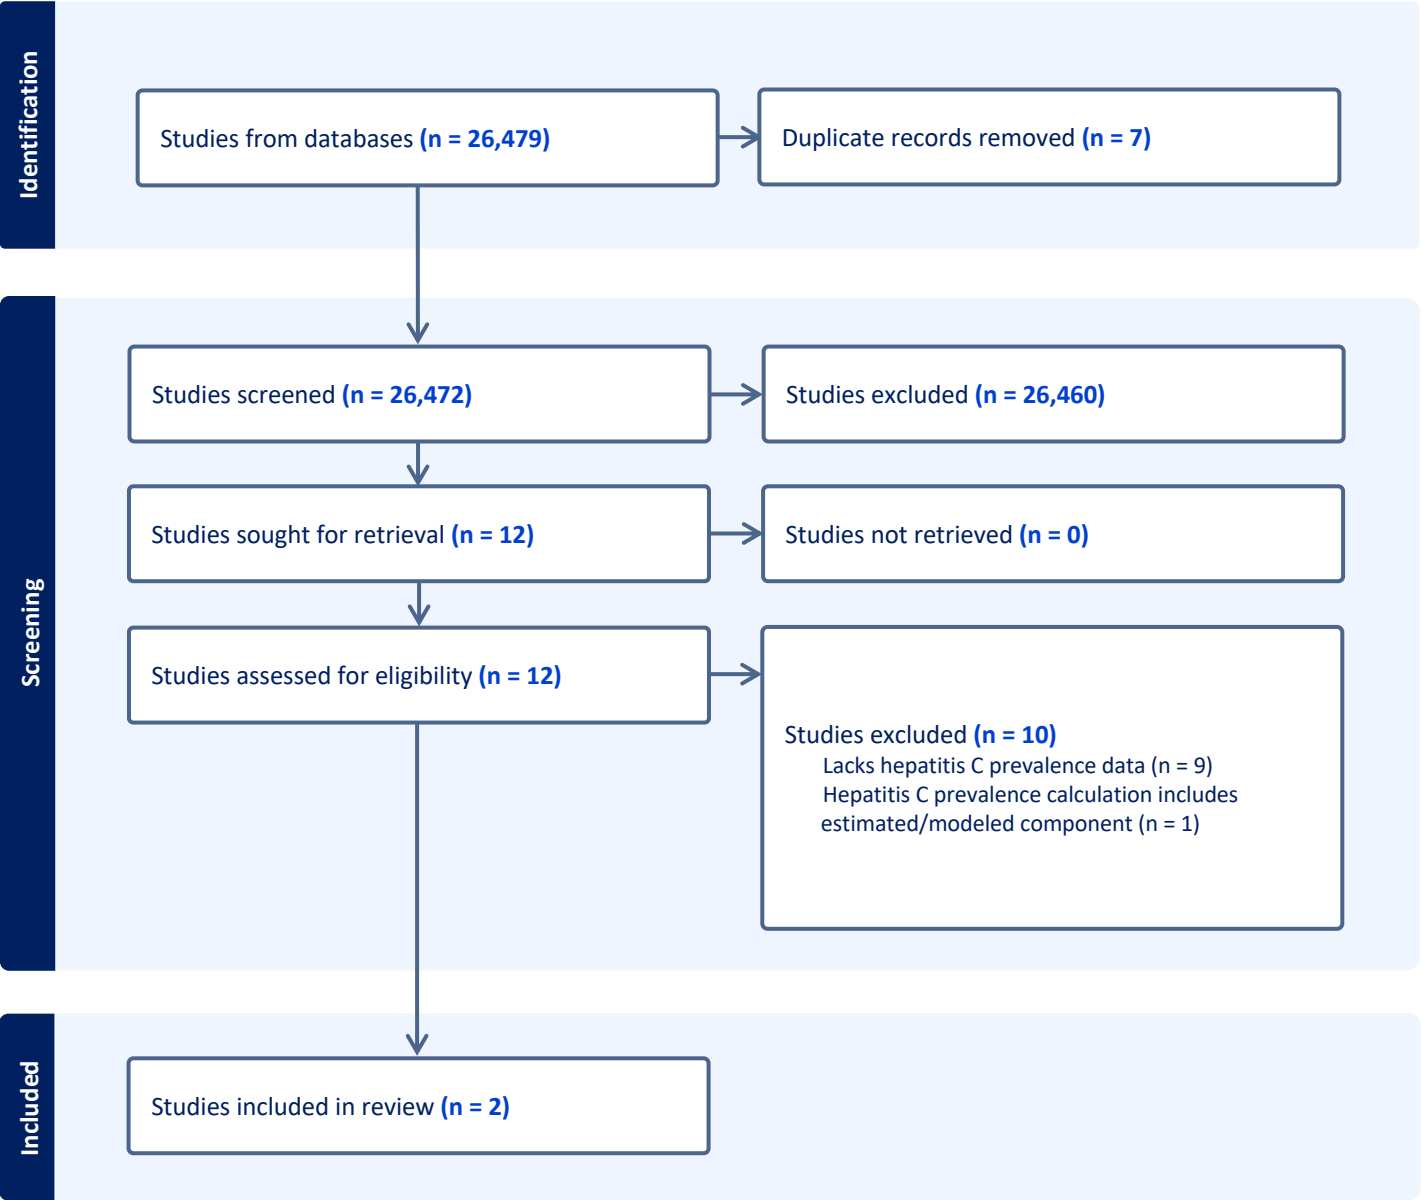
Identification

Studies from databases (n = 26,479)

Duplicate records removed (n = 7)

Screening

Studies screened (n = 26,472)

Studies excluded (n = 26,460)

Studies sought for retrieval (n = 12)

Studies not retrieved (n = 0)

Studies assessed for eligibility (n = 12)

Studies excluded (n = 10)
Lacks hepatitis C prevalence data (n = 9)
Hepatitis C prevalence calculation includes estimated/modeled component (n = 1)

Included

Studies included in review (n = 2)